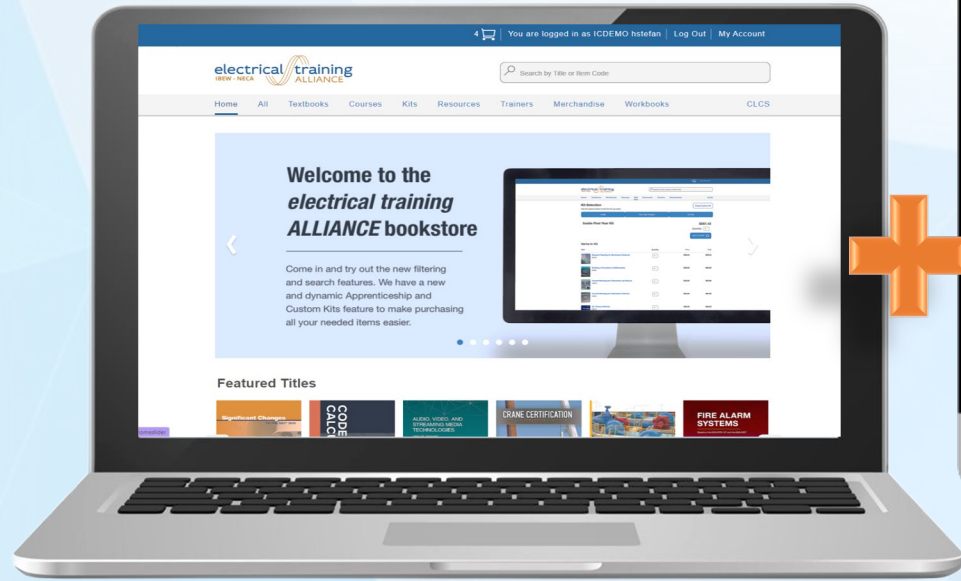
4 | You are logged in as ICDEMO hstefan | Log Out | My Account

electrical training ALLIANCE IBEW · NECA

Search by Title or Item Code

Home All Textbooks Courses Kits Resources Trainers Merchandise Workbooks CLCS

Welcome to the *electrical training ALLIANCE* bookstore

Come in and try out the new filtering and search features. We have a new and dynamic Apprenticeship and Custom Kits feature to make purchasing all your needed items easier.

Featured Titles

Significant Changes

CODE CALC

AUDIO, VIDEO, AND STREAMING MEDIA TECHNOLOGIES

CRANE CERTIFICATION

FIRE ALARM SYSTEMS

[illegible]